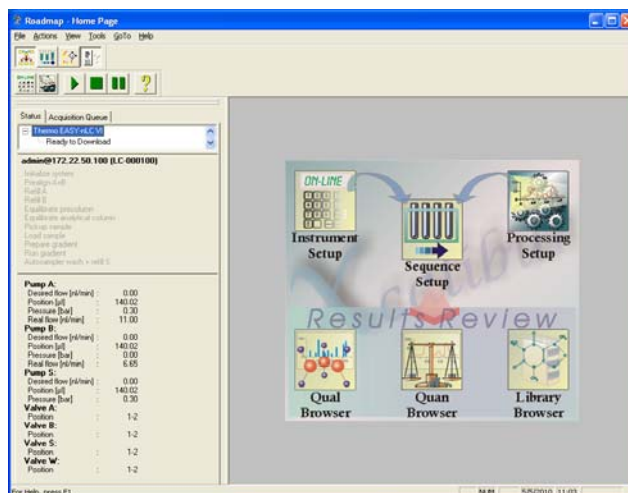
Roadmap - Home Page

File Actions View Tools GoTo Help

Status | Acquisition Queue

Thermo EASY-nLC VI
Ready to Download

admin@172.22.50.100 (LC-000100)

Initialize system
Precolumn Refill
Refill A
Refill B
Equilibrate precolumn
Equilibrate analytical column
Pickup sample
Load sample
Prepare gradient
Run gradient
Autosampler wash + refill S

Pump A:
Desired flow [nl/min] : 0.00
Position [µl] : 140.02
Pressure [bar] : 0.30
Real flow [nl/min] : 11.00
Pump B:
Desired flow [nl/min] : 0.00
Position [µl] : 140.02
Pressure [bar] : 0.00
Real flow [nl/min] : 6.65
Pump S:
Desired flow [nl/min] : 0.00
Position [µl] : 140.02
Pressure [bar] : 0.30
Valve A:
Position : 1-2
Valve B:
Position : 1-2
Valve S:
Position : 1-2
Valve W:
Position : 1-2

ON-LINE

Instrument Setup

Sequence Setup

Processing Setup

Results Review

Qual Browser

Quan Browser

Library Browser

For Help, press F1

NUM

5/5/2010 11:03